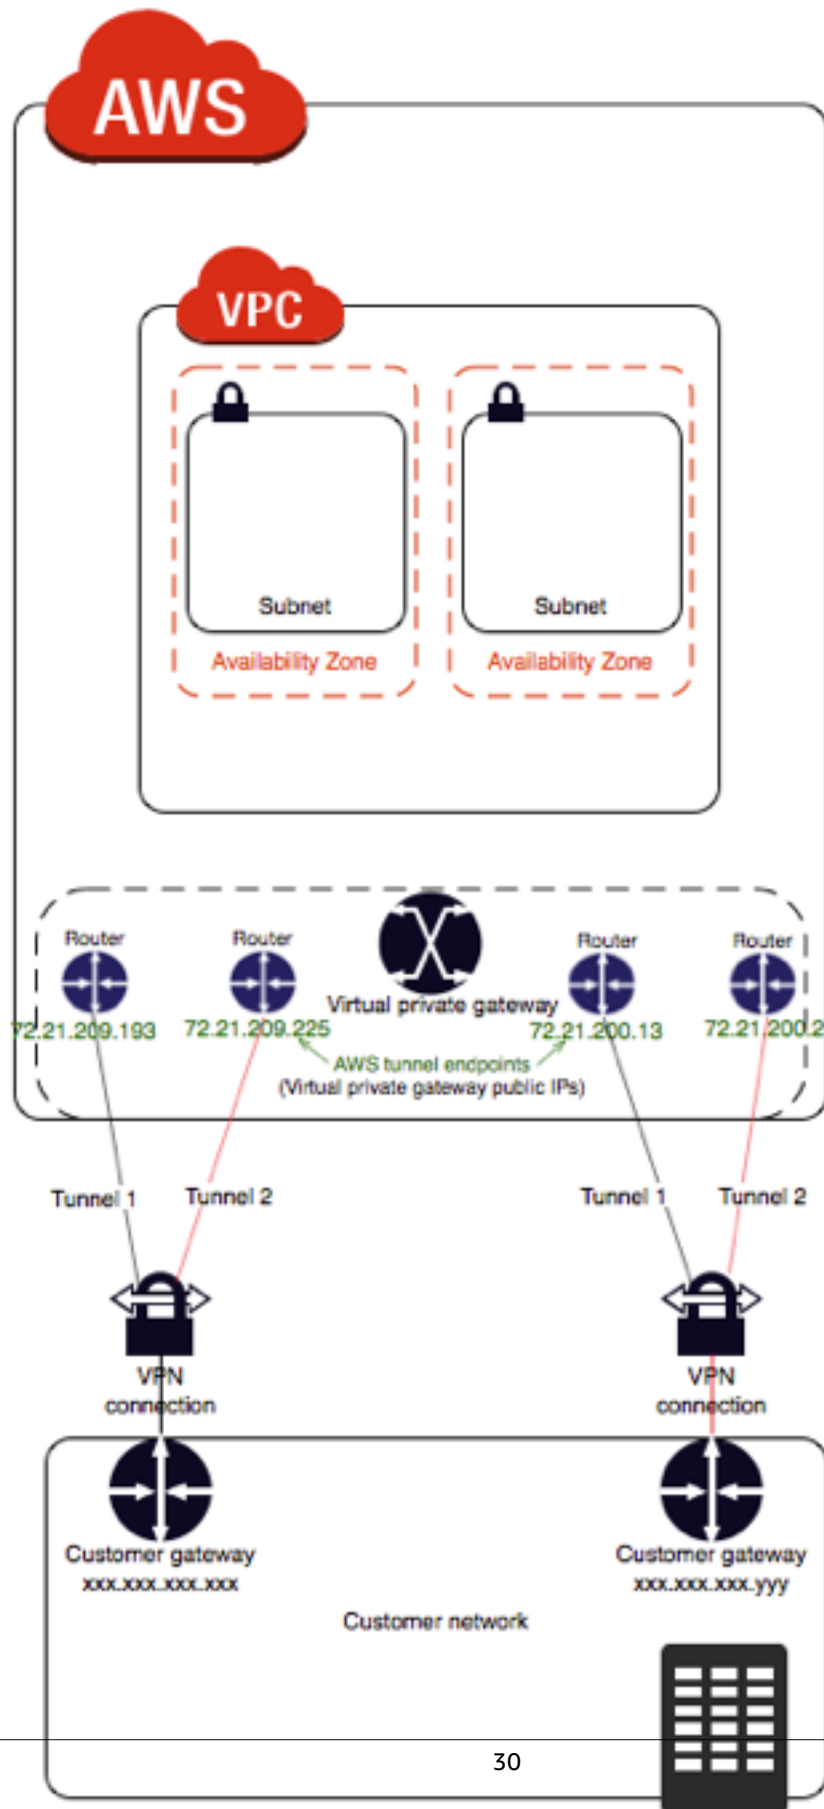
AWS

VPC

Subnet
Availability Zone

Subnet
Availability Zone

Router
72.21.209.193

Router
72.21.209.225

Virtual private gateway

Router
72.21.200.13

Router
72.21.200.2

AWS tunnel endpoints
(Virtual private gateway public IPs)

Tunnel 1
Tunnel 2

Tunnel 1
Tunnel 2

VPN connection

VPN connection

Customer gateway
xxx.xxx.xxx.xxx

Customer gateway
xxx.xxx.xxx.yyy

Customer network

30